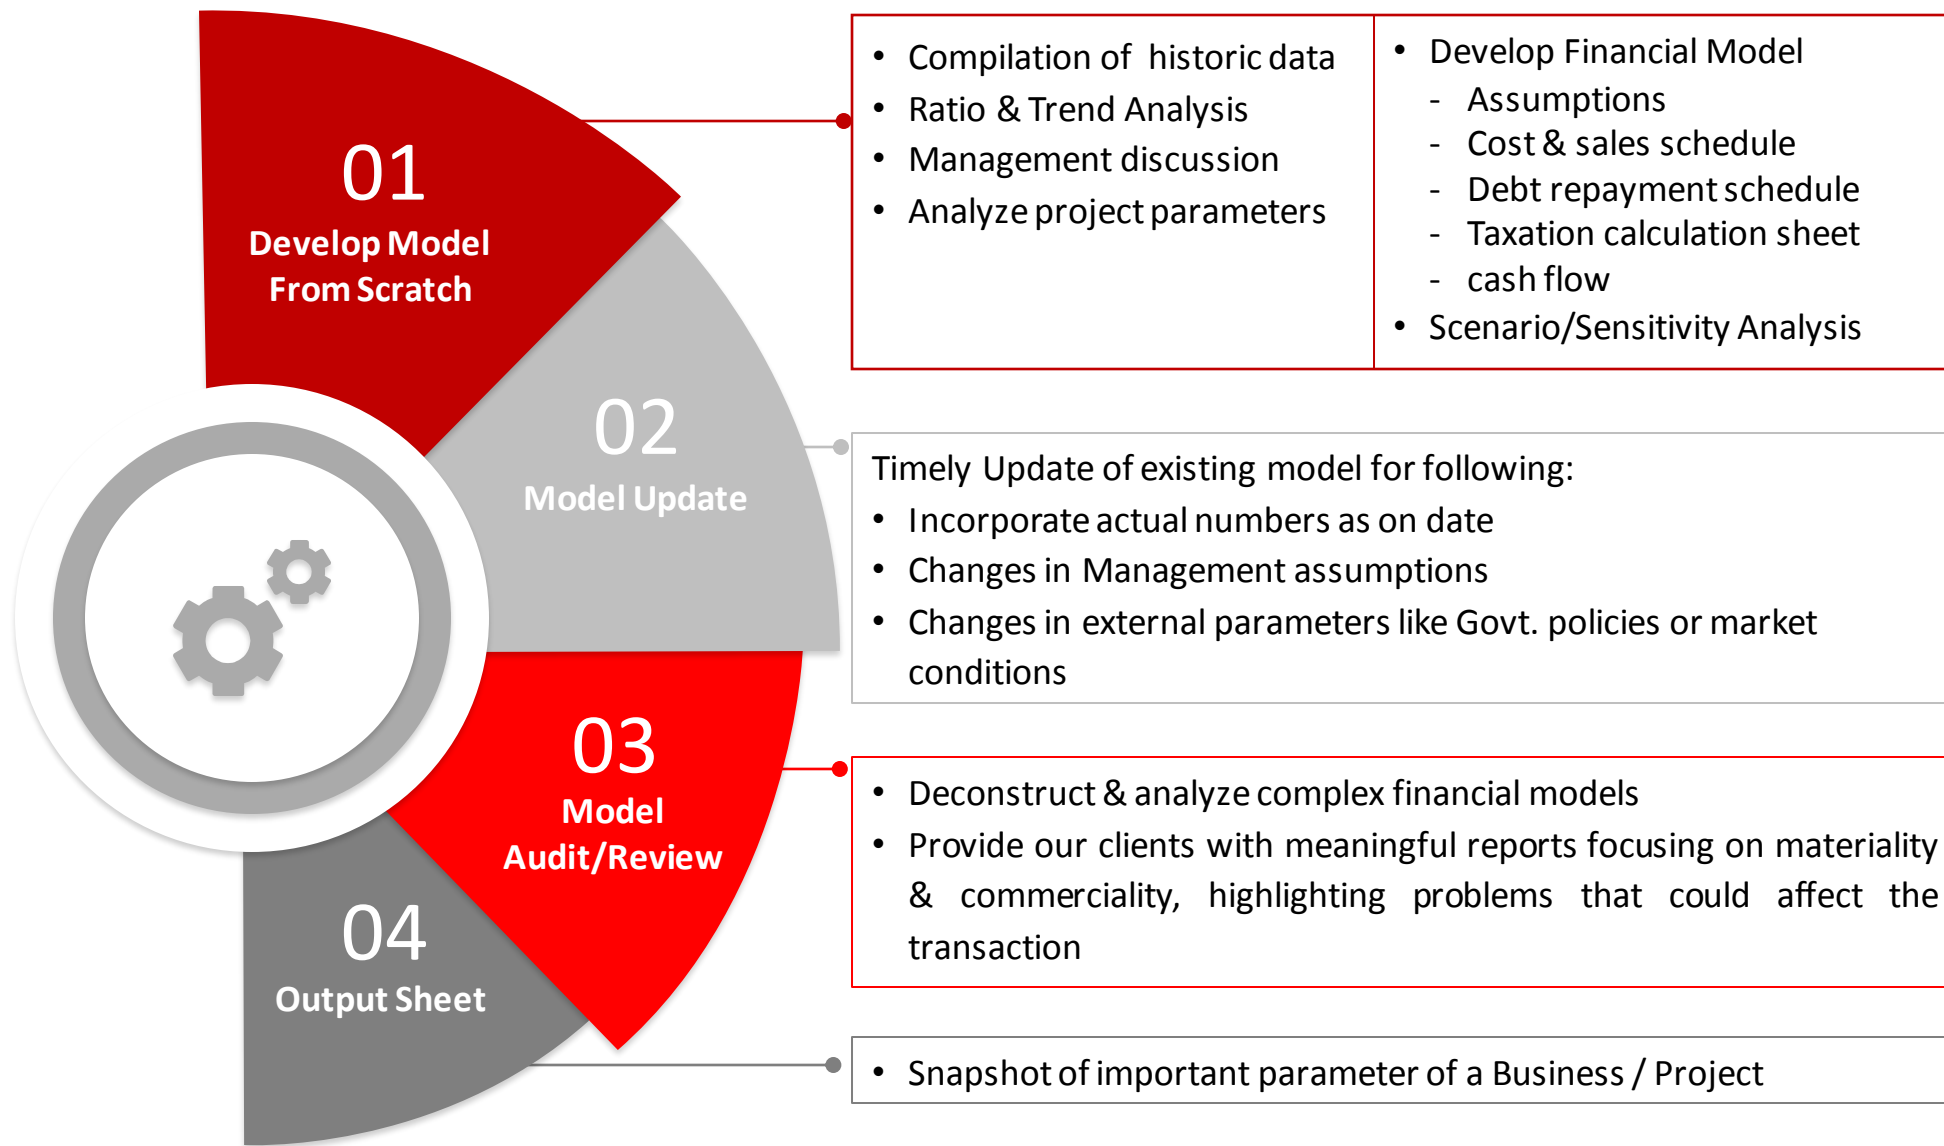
01
Develop Model From Scratch

02
Model Update

03
Model Audit/Review

04
Output Sheet

- Compilation of historic data
- Ratio & Trend Analysis
- Management discussion
- Analyze project parameters

- Develop Financial Model
  - Assumptions
  - Cost & sales schedule
  - Debt repayment schedule
  - Taxation calculation sheet
  - cash flow
- Scenario/Sensitivity Analysis

Timely Update of existing model for following:
- Incorporate actual numbers as on date
- Changes in Management assumptions
- Changes in external parameters like Govt. policies or market conditions

- Deconstruct & analyze complex financial models
- Provide our clients with meaningful reports focusing on materiality & commerciality, highlighting problems that could affect the transaction

- Snapshot of important parameter of a Business / Project